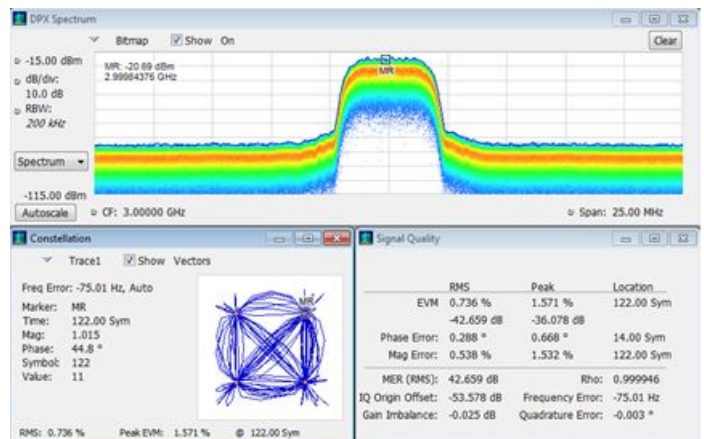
DPX Spectrum

Bitmap Show On

Clear

-15.00 dBm
dB/div:
10.0 dB
RBW:
200 kHz

MR: -20.69 dBm
2.99984376 GHz

MR

Spectrum

-115.00 dBm

Autoscale

CF: 3.00000 GHz

Span: 25.00 MHz

Constellation

Trace1 Show Vectors

Freq Error: -75.01 Hz, Auto

Marker: MR
Time: 122.00 Sym
Mag: 1.015
Phase: 44.8 °
Symbol: 122
Value: 11

MR

RMS: 0.736 % Peak EVM: 1.571 % @ 122.00 Sym

Signal Quality

| | RMS | Peak | Location |
|---|---|---|---|
| EVM | 0.736 % | 1.571 % | 122.00 Sym |
| | -42.659 dB | -36.078 dB | |
| Phase Error: | 0.288 ° | 0.668 ° | 14.00 Sym |
| Mag Error: | 0.538 % | 1.532 % | 122.00 Sym |

MER (RMS): 42.659 dB Rho: 0.999946
IQ Origin Offset: -53.578 dB Frequency Error: -75.01 Hz
Gain Imbalance: -0.025 dB Quadrature Error: -0.003 °